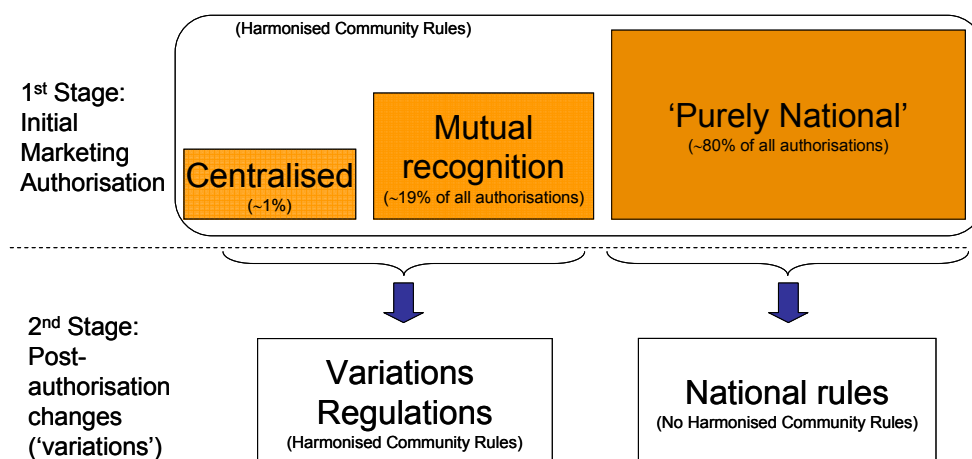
(Harmonised Community Rules)

1$^{st}$ Stage: Initial Marketing Authorisation

Centralised
(~1%)

Mutual recognition
(~19% of all authorisations)

'Purely National'
(~80% of all authorisations)

2$^{nd}$ Stage: Post-authorisation changes ('variations')

Variations Regulations
(Harmonised Community Rules)

National rules
(No Harmonised Community Rules)